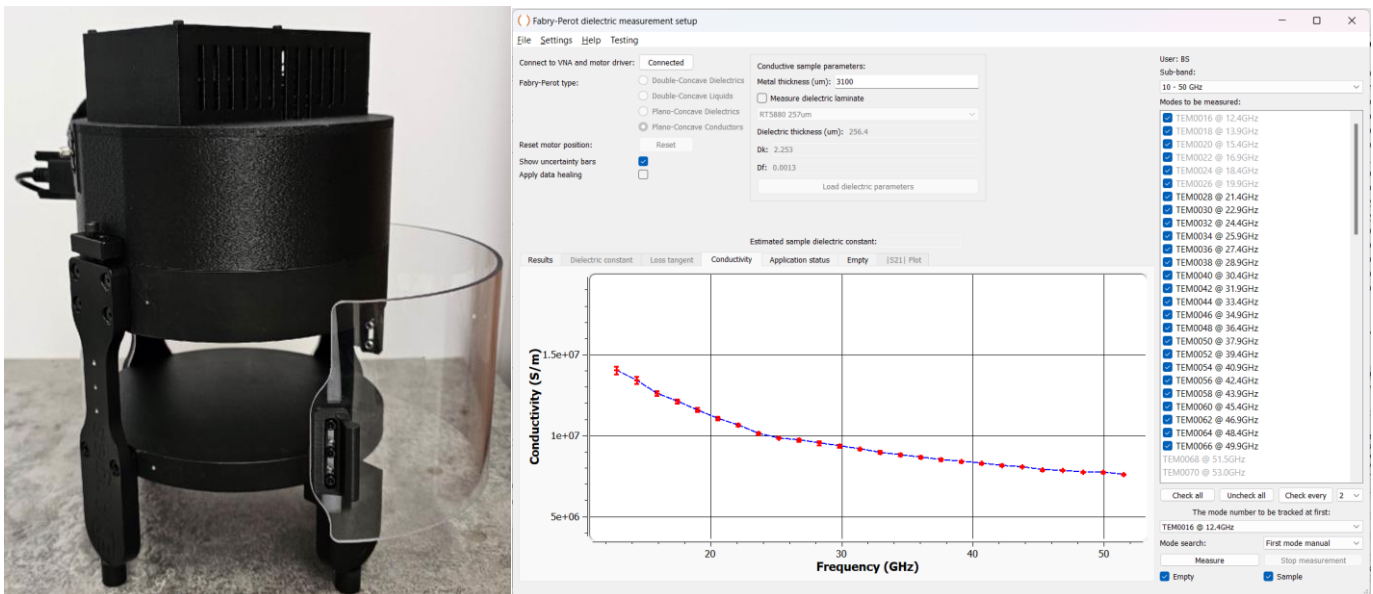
Fabry-Perot dielectric measurement setup

File Settings Help Testing

Connect to VNA and motor driver: Connected

Fabry-Perot type:
Double-Concave Dielectrics
Double-Concave Liquids
Plano-Concave Dielectrics
Plano-Concave Conductors

Reset motor position: Reset

Show uncertainty bars
Apply data healing

Conductive sample parameters:
Metal thickness (um): 3100
Measure dielectric laminate
RT5880 257um
Dielectric thickness (um): 256.4
Dk: 2.253
Df: 0.0013
Load dielectric parameters

Estimated sample dielectric constant:

Results | Dielectric constant | Loss tangent | Conductivity | Application status | Empty | |S21| Plot

Conductivity (S/m)
1.5e+07
1e+07
5e+06
20
30
40
50
Frequency (GHz)

User: BS
Sub-band:
10 - 50 GHz
Modes to be measured:
TEM0016 @ 12.4GHz
TEM0018 @ 13.9GHz
TEM0020 @ 15.4GHz
TEM0022 @ 16.9GHz
TEM0024 @ 18.4GHz
TEM0026 @ 19.9GHz
TEM0028 @ 21.4GHz
TEM0030 @ 22.9GHz
TEM0032 @ 24.4GHz
TEM0034 @ 25.9GHz
TEM0036 @ 27.4GHz
TEM0038 @ 28.9GHz
TEM0040 @ 30.4GHz
TEM0042 @ 31.9GHz
TEM0044 @ 33.4GHz
TEM0046 @ 34.9GHz
TEM0048 @ 36.4GHz
TEM0050 @ 37.9GHz
TEM0052 @ 39.4GHz
TEM0054 @ 40.9GHz
TEM0056 @ 42.4GHz
TEM0058 @ 43.9GHz
TEM0060 @ 45.4GHz
TEM0062 @ 46.9GHz
TEM0064 @ 48.4GHz
TEM0066 @ 49.9GHz
TEM0068 @ 51.5GHz
TEM0070 @ 53.0GHz

Check all | Uncheck all | Check every | 2

The mode number to be tracked at first:
TEM0016 @ 12.4GHz
Mode search: First mode manual
Measure | Stop measurement
Empty | Sample